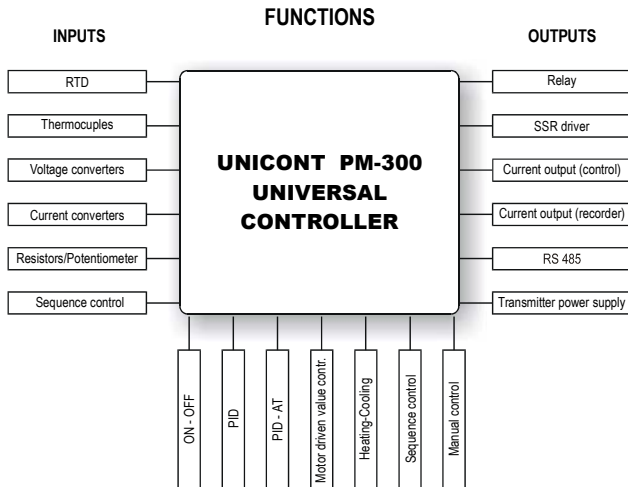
FUNCTIONS

INPUTS

OUTPUTS

RTD

Thermocuples

Voltage converters

Current converters

Resistors/Potentiometer

Sequence control

UNICONT PM-300
UNIVERSAL
CONTROLLER

Relay

SSR driver

Current output (control)

Current output (recorder)

RS 485

Transmitter power supply

ON - OFF

PID

PID - AT

Motor driven value contr.

Heating-Cooling

Sequence control

Manual control